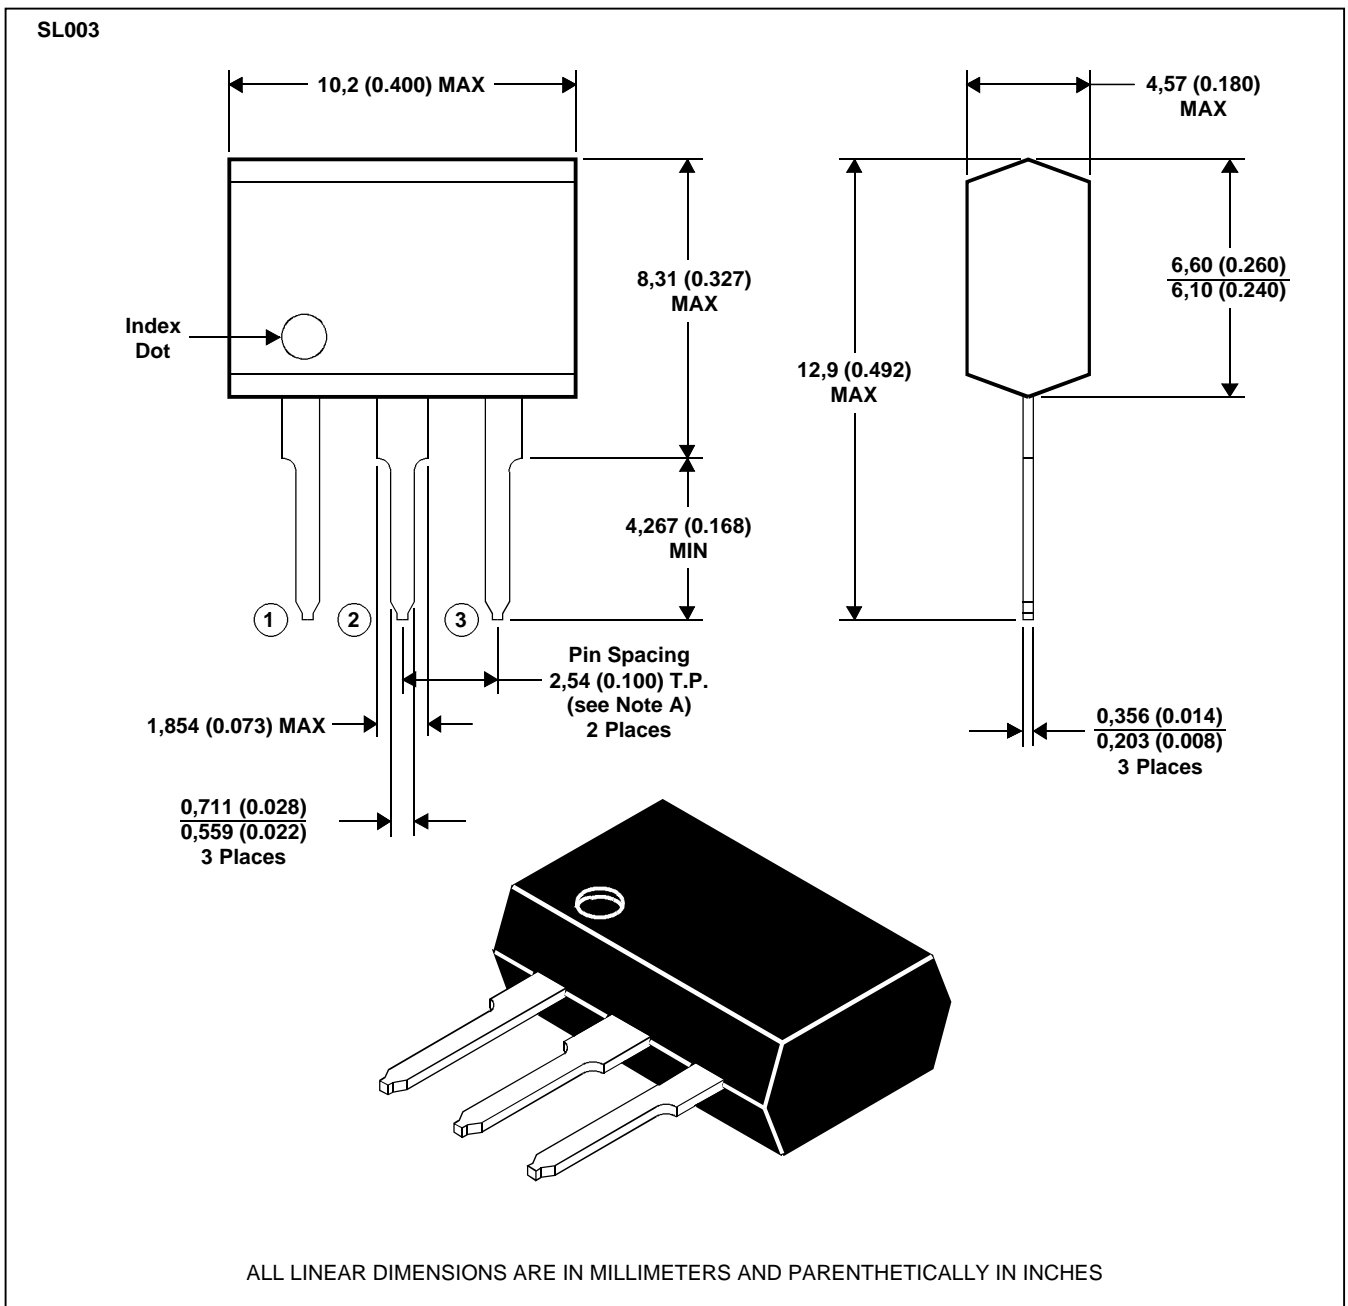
SL003

10,2 (0.400) MAX

4,57 (0.180) MAX

8,31 (0.327) MAX

Index Dot

6,60 (0.260)
6,10 (0.240)

12,9 (0.492) MAX

4,267 (0.168) MIN

1

2

3

Pin Spacing
2,54 (0.100) T.P.
(see Note A)
2 Places

1,854 (0.073) MAX

0,356 (0.014)
0,203 (0.008)
3 Places

0,711 (0.028)
0,559 (0.022)
3 Places

ALL LINEAR DIMENSIONS ARE IN MILLIMETERS AND PARENTHETICALLY IN INCHES